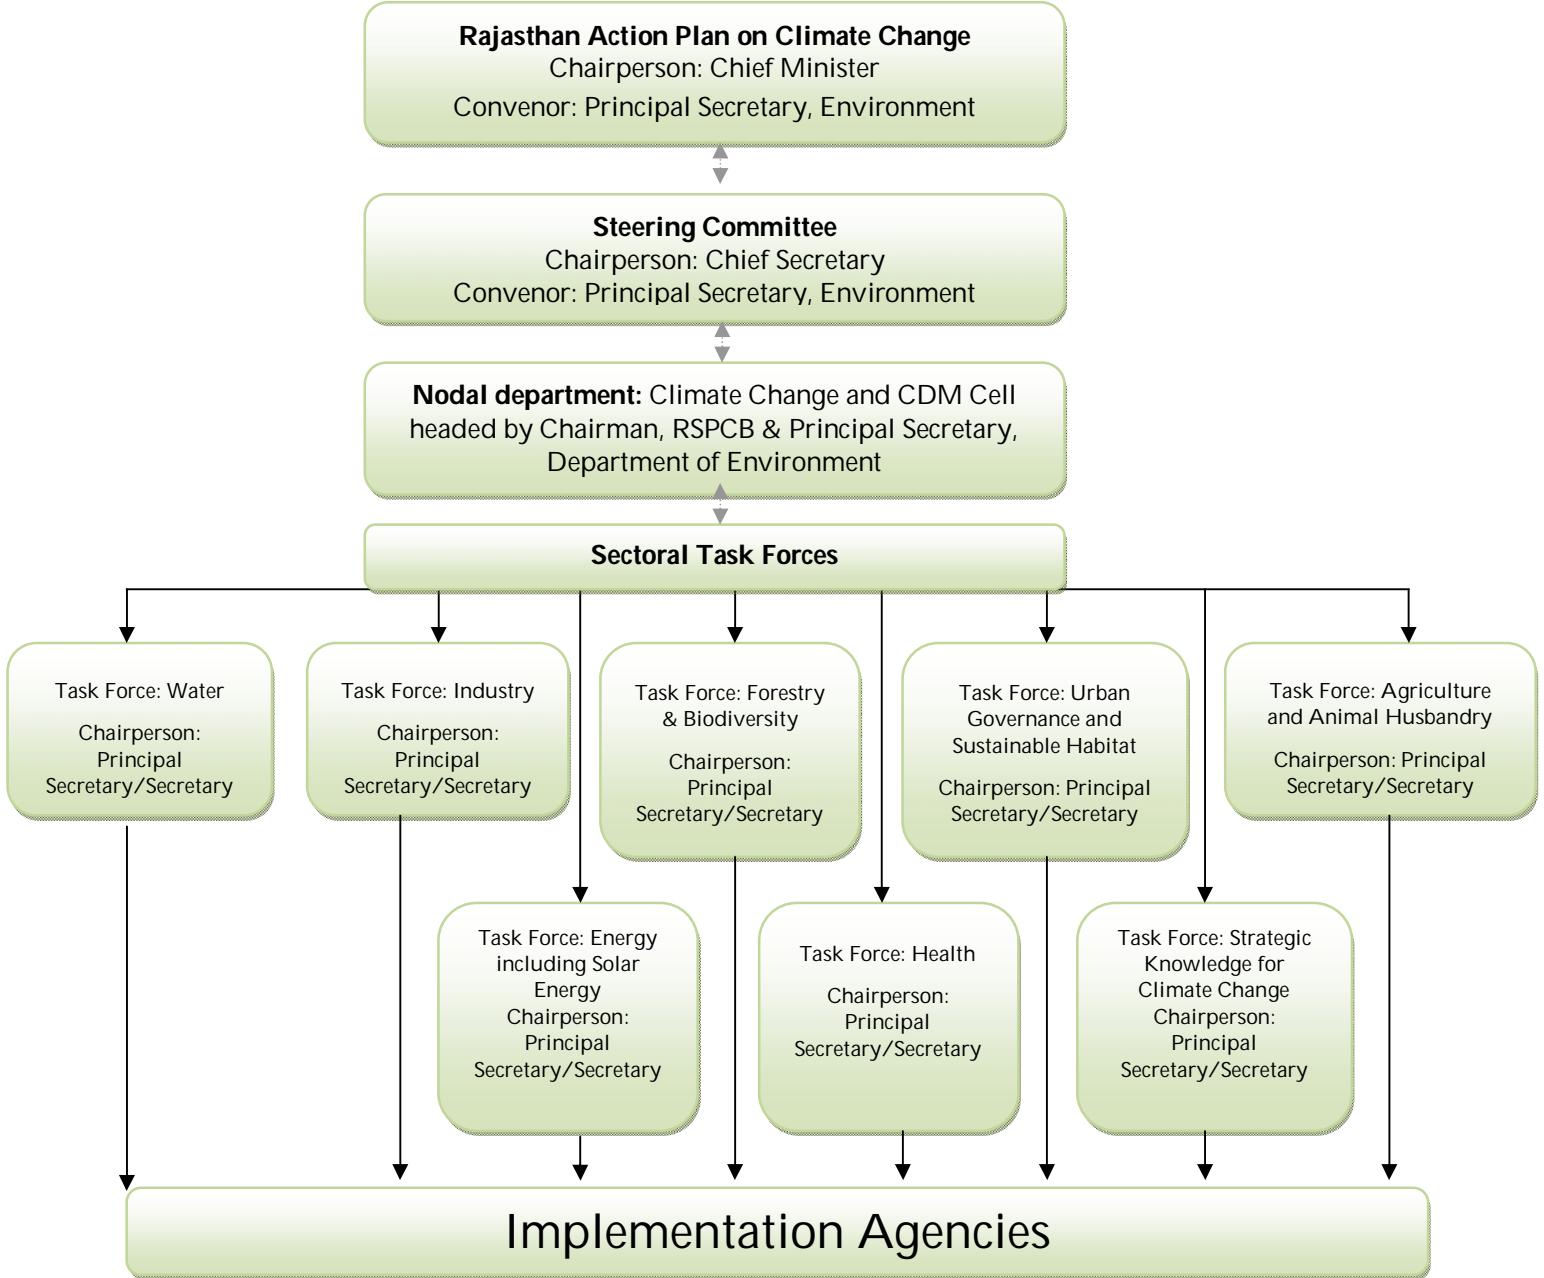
**Rajasthan Action Plan on Climate Change**
Chairperson: Chief Minister
Convenor: Principal Secretary, Environment

**Steering Committee**
Chairperson: Chief Secretary
Convenor: Principal Secretary, Environment

**Nodal department:** Climate Change and CDM Cell headed by Chairman, RSPCB & Principal Secretary, Department of Environment

**Sectoral Task Forces**

Task Force: Water
Chairperson: Principal Secretary/Secretary

Task Force: Industry
Chairperson: Principal Secretary/Secretary

Task Force: Forestry & Biodiversity
Chairperson: Principal Secretary/Secretary

Task Force: Urban Governance and Sustainable Habitat
Chairperson: Principal Secretary/Secretary

Task Force: Agriculture and Animal Husbandry
Chairperson: Principal Secretary/Secretary

Task Force: Energy including Solar Energy
Chairperson: Principal Secretary/Secretary

Task Force: Health
Chairperson: Principal Secretary/Secretary

Task Force: Strategic Knowledge for Climate Change
Chairperson: Principal Secretary/Secretary

Implementation Agencies